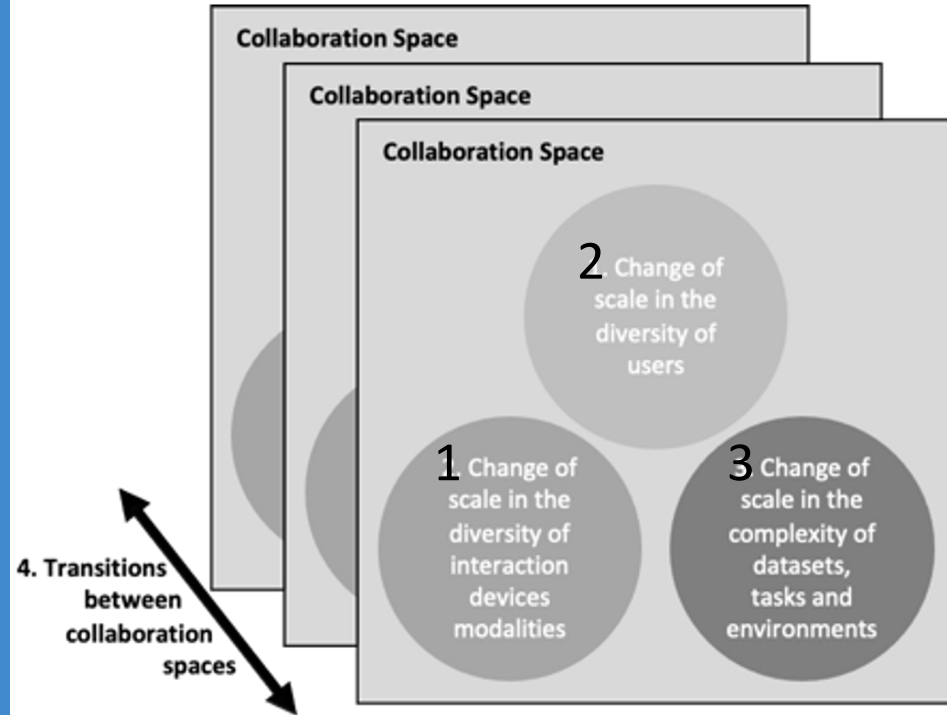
Collaboration Space

Collaboration Space

Collaboration Space

2. Change of scale in the diversity of users

1. Change of scale in the diversity of interaction devices modalities

3. Change of scale in the complexity of datasets, tasks and environments

4. Transitions between collaboration spaces